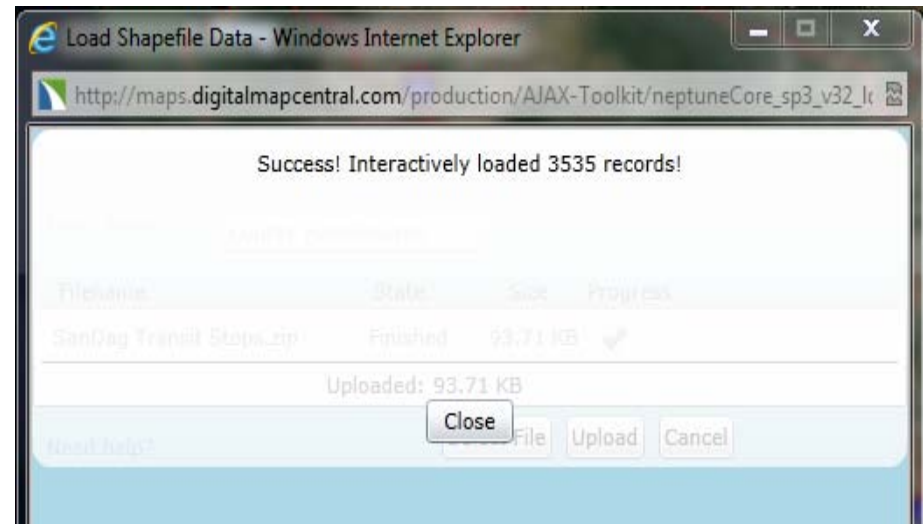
Load Shapefile Data - Windows Internet Explorer

http://maps.digitalmapcentral.com/production/AJAX-Toolkit/neptuneCore_sp3_v32_l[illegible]

Success! Interactively loaded 3535 records!

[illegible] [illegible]

| Filename | State | Size | Progress |
|---|---|---|---|
| SanDag Transit Stops.zip | Finished | 93.71 KB | ✓ |

Uploaded: 93.71 KB

Close

Need help?

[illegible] File Upload Cancel